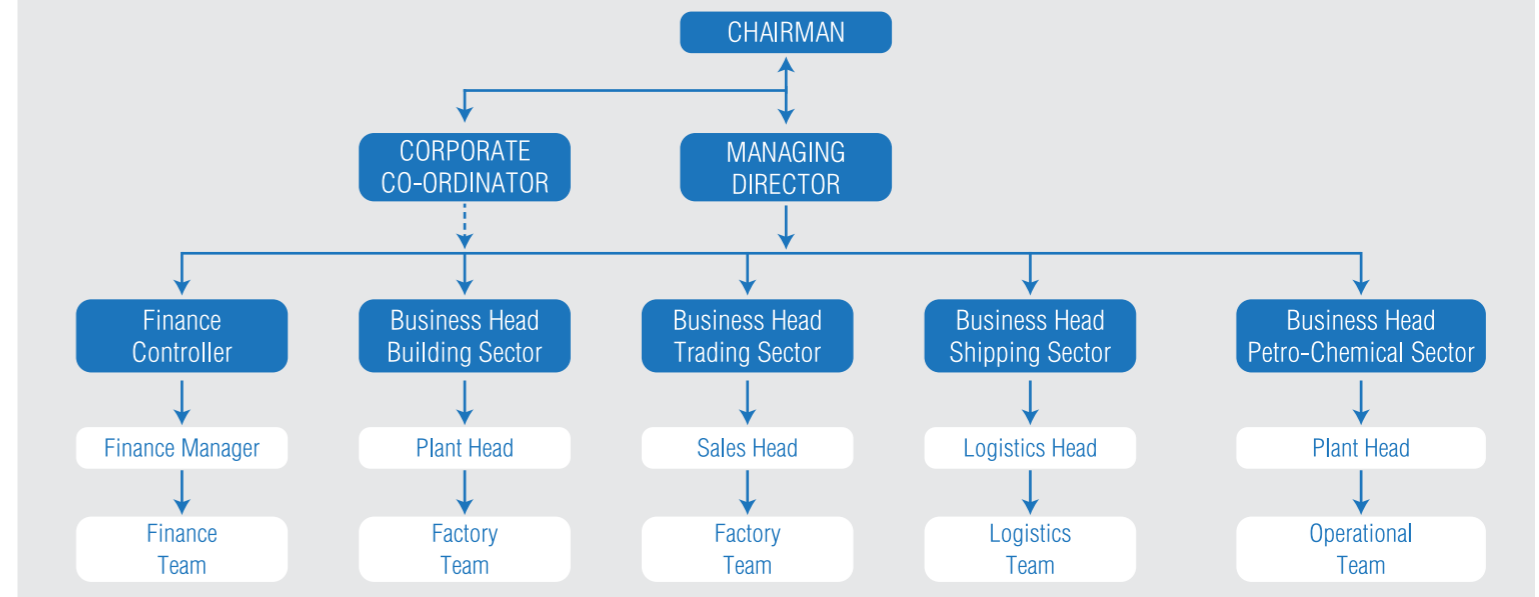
CHAIRMAN

CORPORATE CO-ORDINATOR

MANAGING DIRECTOR

Finance Controller

Finance Manager

Finance Team

Business Head Building Sector

Plant Head

Factory Team

Business Head Trading Sector

Sales Head

Factory Team

Business Head Shipping Sector

Logistics Head

Logistics Team

Business Head Petro-Chemical Sector

Plant Head

Operational Team